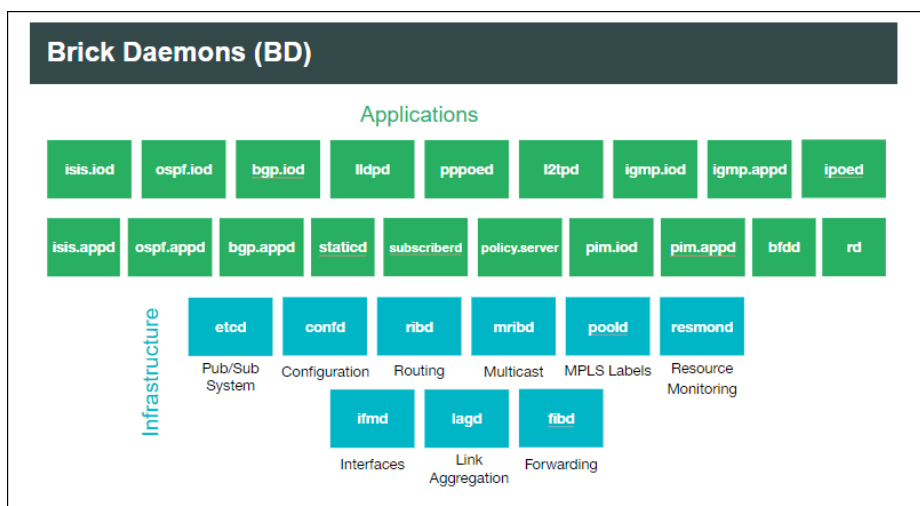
Brick Daemons (BD)

Applications

isis.iod ospf.iod bgp.iod lldpd pppoed l2tpd igmp.iod igmp.appd ipoed

isis.appd ospf.appd bgp.appd staticd subscriberd policy.server pim.iod pim.appd bfdd rd

Infrastructure

etcd
Pub/Sub System

confd
Configuration

ribd
Routing

mribd
Multicast

poold
MPLS Labels

resmond
Resource Monitoring

ifmd
Interfaces

lagd
Link Aggregation

fibd
Forwarding